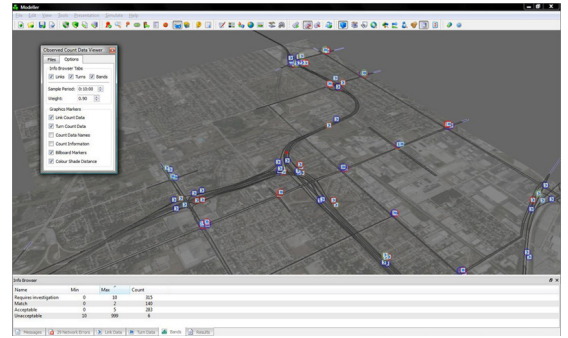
Modeller

File Edit View Tools Presentation Simulator Help

Observed Count Data Viewer

Files Options

Info Browser Tabs

Links Turns Bands

Sample Period: 0:10:00

Weight: 0.90

Graphics Markers

Link Count Data

Turn Count Data

Count Data Names

Count Information

Billboard Markers

Colour Shade Distance

Info Browser

| Name | Min | Max | Count |
|---|---|---|---|
| Requires investigation | 0 | 10 | 315 |
| Match | 0 | 2 | 140 |
| Acceptable | 0 | 5 | 283 |
| Unacceptable | 10 | 999 | 8 |

Messages | 30 Network Errors | Link Data | Turn Data | Bands | Results